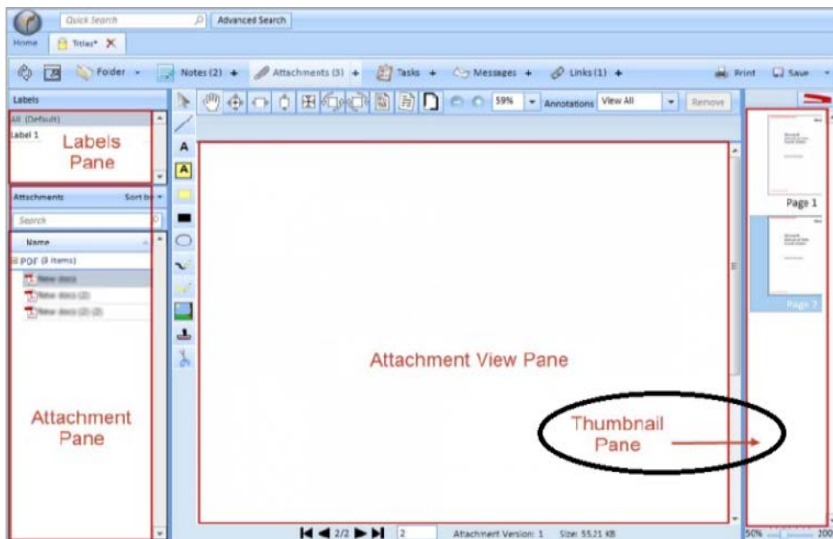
Quick Search
Advanced Search
Home
Titles*
Folder
Notes (2)
Attachments (3)
Tasks
Messages
Links (1)
Print
Save
Labels
All (Default)
Label 1
Labels Pane
Attachments
Sort by
Search
Name
PDF (3 items)
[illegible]
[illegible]
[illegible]
Attachment Pane
59%
Annotations
View All
Remove
Attachment View Pane
Page 1
Page 2
Thumbnail Pane
2/2
2
Attachment Version: 1
Size: 55.21 KB
50%
100